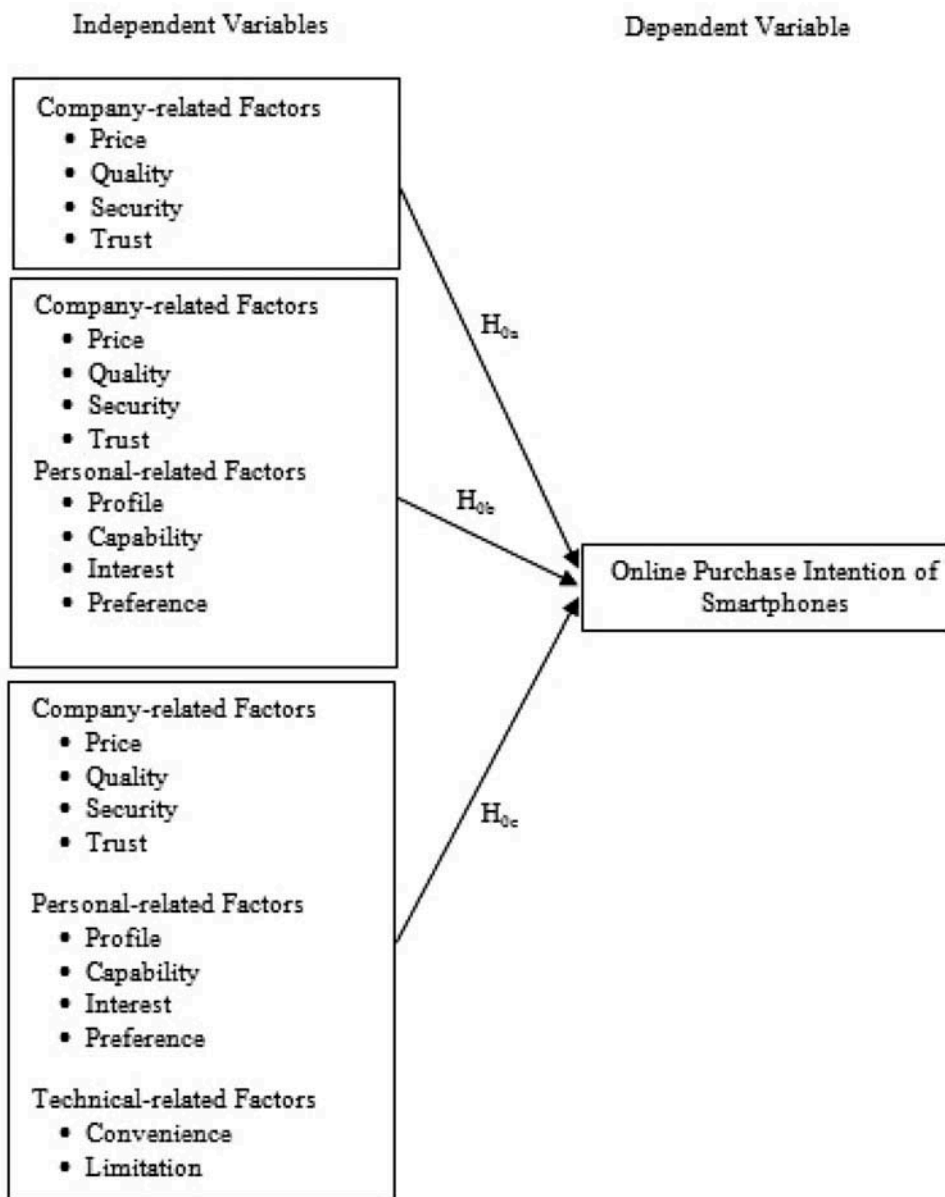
Independent Variables

Dependent Variable

Company-related Factors
- Price
- Quality
- Security
- Trust

$H_{0a}$

Company-related Factors
- Price
- Quality
- Security
- Trust

Personal-related Factors
- Profile
- Capability
- Interest
- Preference

$H_{0b}$

Online Purchase Intention of Smartphones

Company-related Factors
- Price
- Quality
- Security
- Trust

$H_{0c}$

Personal-related Factors
- Profile
- Capability
- Interest
- Preference

Technical-related Factors
- Convenience
- Limitation